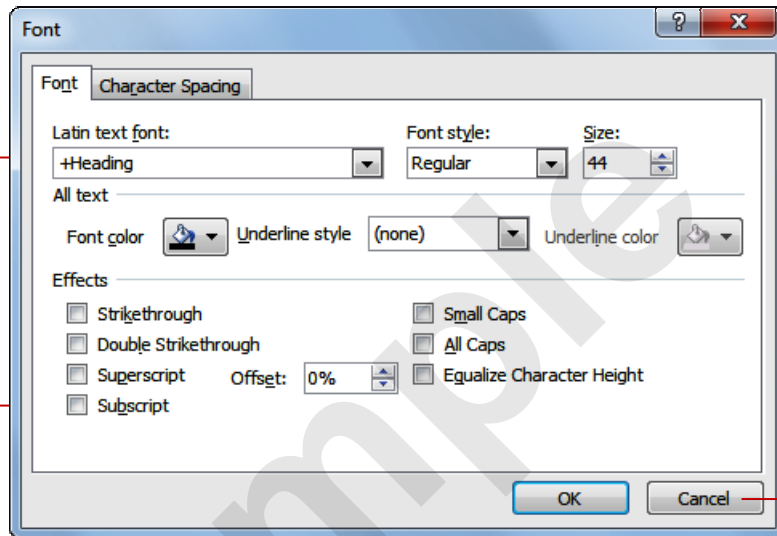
Font

?

X

Font

Character Spacing

Latin text font:

+Heading

Font style:

Regular

Size:

44

All text

Font color

Underline style

(none)

Underline color

Effects

Strikethrough

Double Strikethrough

Superscript

Offset:

0%

Subscript

Small Caps

All Caps

Equalize Character Height

OK

Cancel

mple